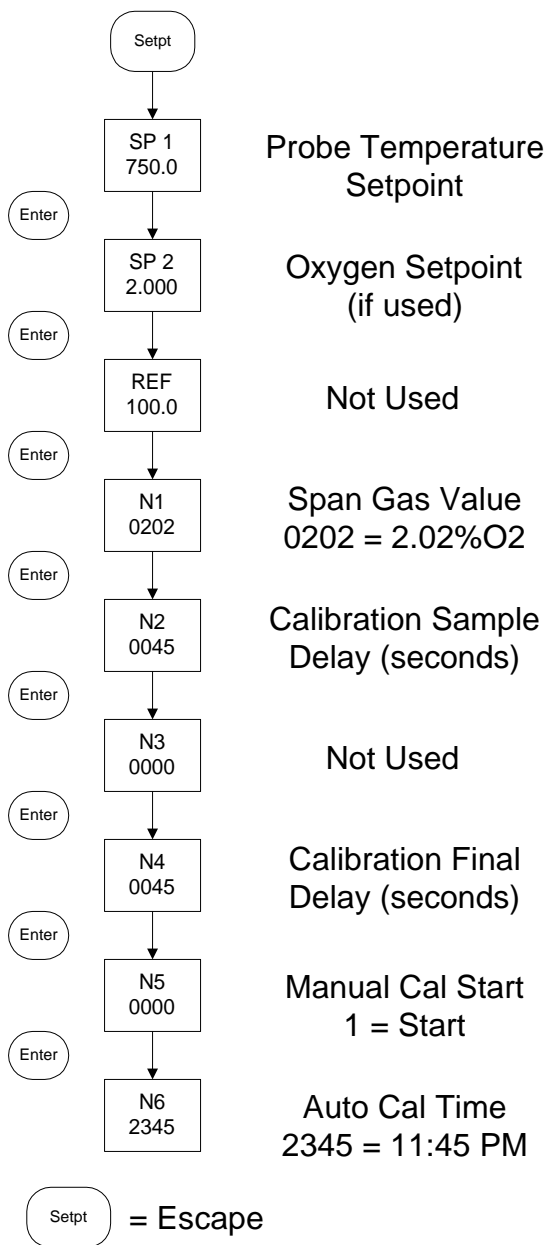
Setpt

SP 1
750.0

Probe Temperature Setpoint

Enter

SP 2
2.000

Oxygen Setpoint (if used)

Enter

REF
100.0

Not Used

Enter

N1
0202

Span Gas Value
0202 = 2.02%O2

Enter

N2
0045

Calibration Sample Delay (seconds)

Enter

N3
0000

Not Used

Enter

N4
0045

Calibration Final Delay (seconds)

Enter

N5
0000

Manual Cal Start
1 = Start

Enter

N6
2345

Auto Cal Time
2345 = 11:45 PM

Setpt = Escape